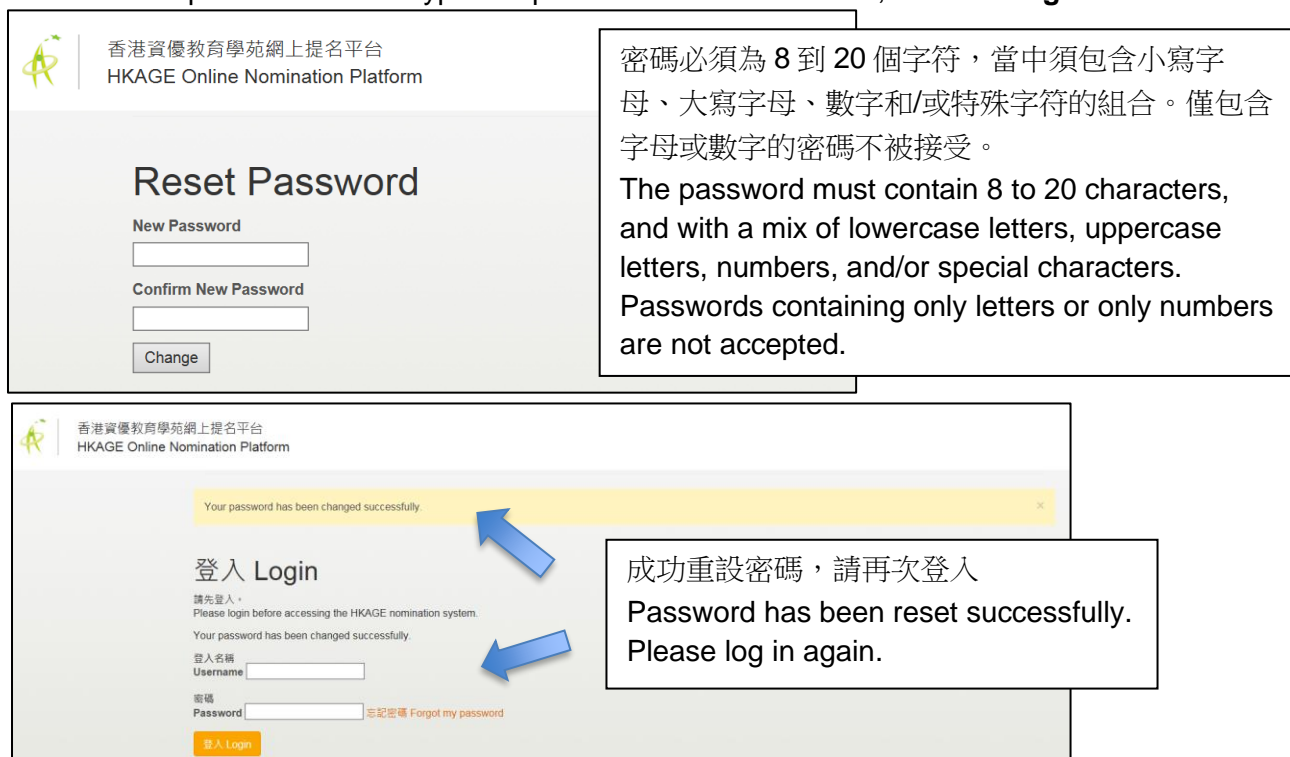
香港資優教育學苑網上提名平台
HKAGE Online Nomination Platform

Reset Password

New Password

Confirm New Password

Change

密碼必須為 8 到 20 個字符，當中須包含小寫字母、大寫字母、數字和/或特殊字符的組合。僅包含字母或數字的密碼不被接受。
The password must contain 8 to 20 characters, and with a mix of lowercase letters, uppercase letters, numbers, and/or special characters. Passwords containing only letters or only numbers are not accepted.

香港資優教育學苑網上提名平台
HKAGE Online Nomination Platform

Your password has been changed successfully. ×

登入 Login
請先登入。
Please login before accessing the HKAGE nomination system.
Your password has been changed successfully.
登入名稱
Username
密碼
Password 忘記密碼 Forgot my password
登入 Login

成功重設密碼，請再次登入
Password has been reset successfully. Please log in again.